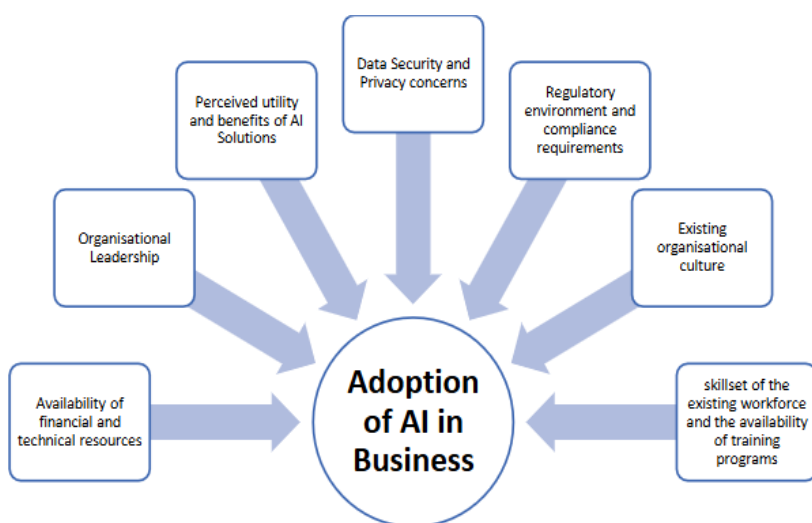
Availability of financial and technical resources

Organisational Leadership

Perceived utility and benefits of AI Solutions

Data Security and Privacy concerns

Regulatory environment and compliance requirements

Existing organisational culture

skillset of the existing workforce and the availability of training programs

Adoption of AI in Business